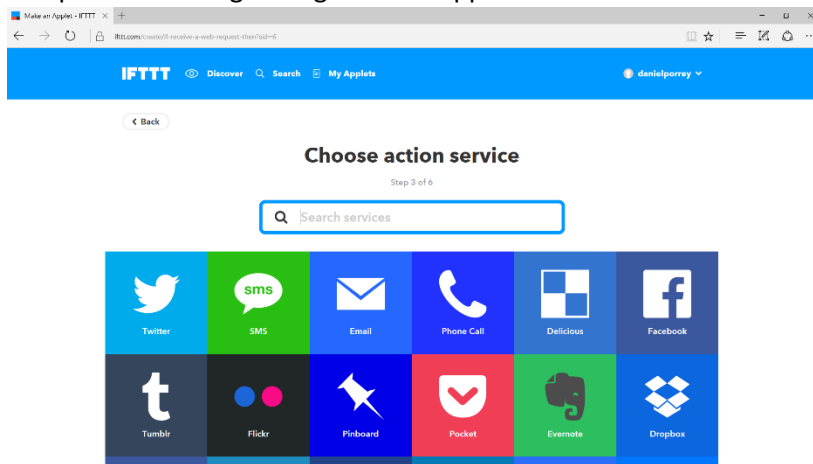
Make an Applet - IFTTT
ifttt.com/create/if-receive-a-web-request-then?sid=6

IFTTT Discover Search My Applets danielporrey

‹ Back

Choose action service

Step 3 of 6

Search services

sms

| Twitter | SMS | Email | Phone Call | Delicious | Facebook |
|---|---|---|---|---|---|
| Tumblr | Flickr | Pinboard | Pocket | Evernote | Dropbox |